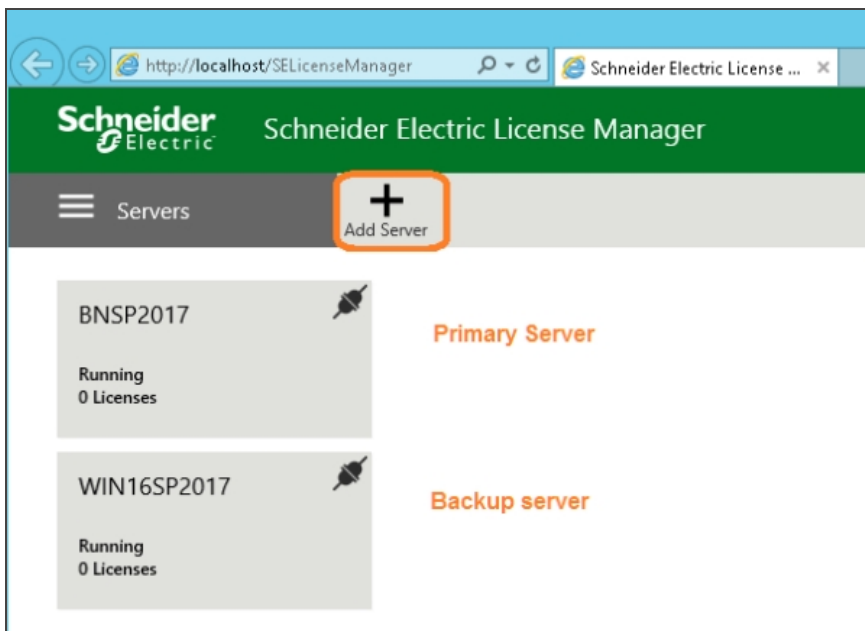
http://localhost/SELicenseManager

Schneider Electric License ...

Schneider Electric

Schneider Electric License Manager

Servers

Add Server

BNSP2017

Running
0 Licenses

Primary Server

WIN16SP2017

Running
0 Licenses

Backup server